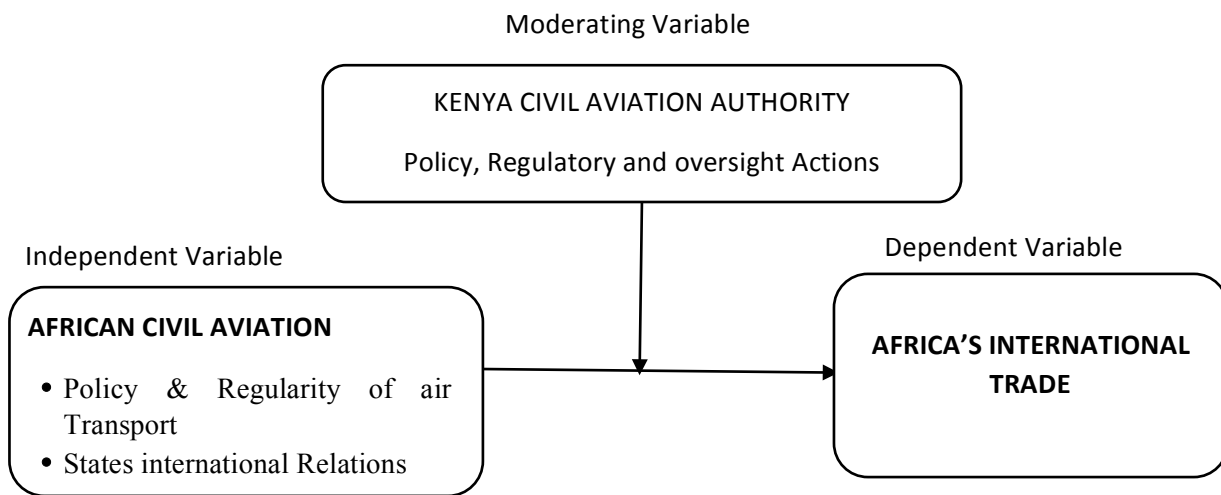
Moderating Variable

KENYA CIVIL AVIATION AUTHORITY

Policy, Regulatory and oversight Actions

Independent Variable

AFRICAN CIVIL AVIATION

- Policy & Regularity of air Transport
- States international Relations

Dependent Variable

AFRICA'S INTERNATIONAL TRADE